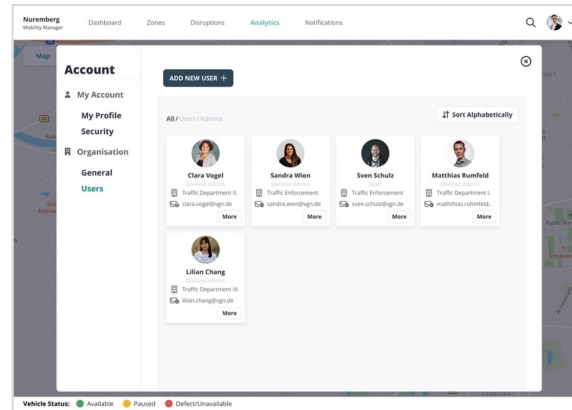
Nuremberg
Mobility Manager

Dashboard Zones Disruptions Analytics Notifications

Map

Account

My Account

My Profile

Security

Organisation

General

Users

ADD NEW USER +

All / Users / Admins

Sort Alphabetically

Clara Vogel
Division Admin
Traffic Department II.
clara.vogel@vgn.de
More

Sandra Wien
Division Admin
Traffic Enforcement
sandra.wien@vgn.de
More

Sven Schulz
User
Traffic Enforcement
sven.schulz@vgn.de
More

Matthias Rumfeld
Division Admin
Traffic Department I.
mathhias.ruhmfeld...
More

Lilian Chang
Division Admin
Traffic Department III.
lilian.chang@vgn.de
More

Vehicle Status: Available Paused Defect/Unavailable